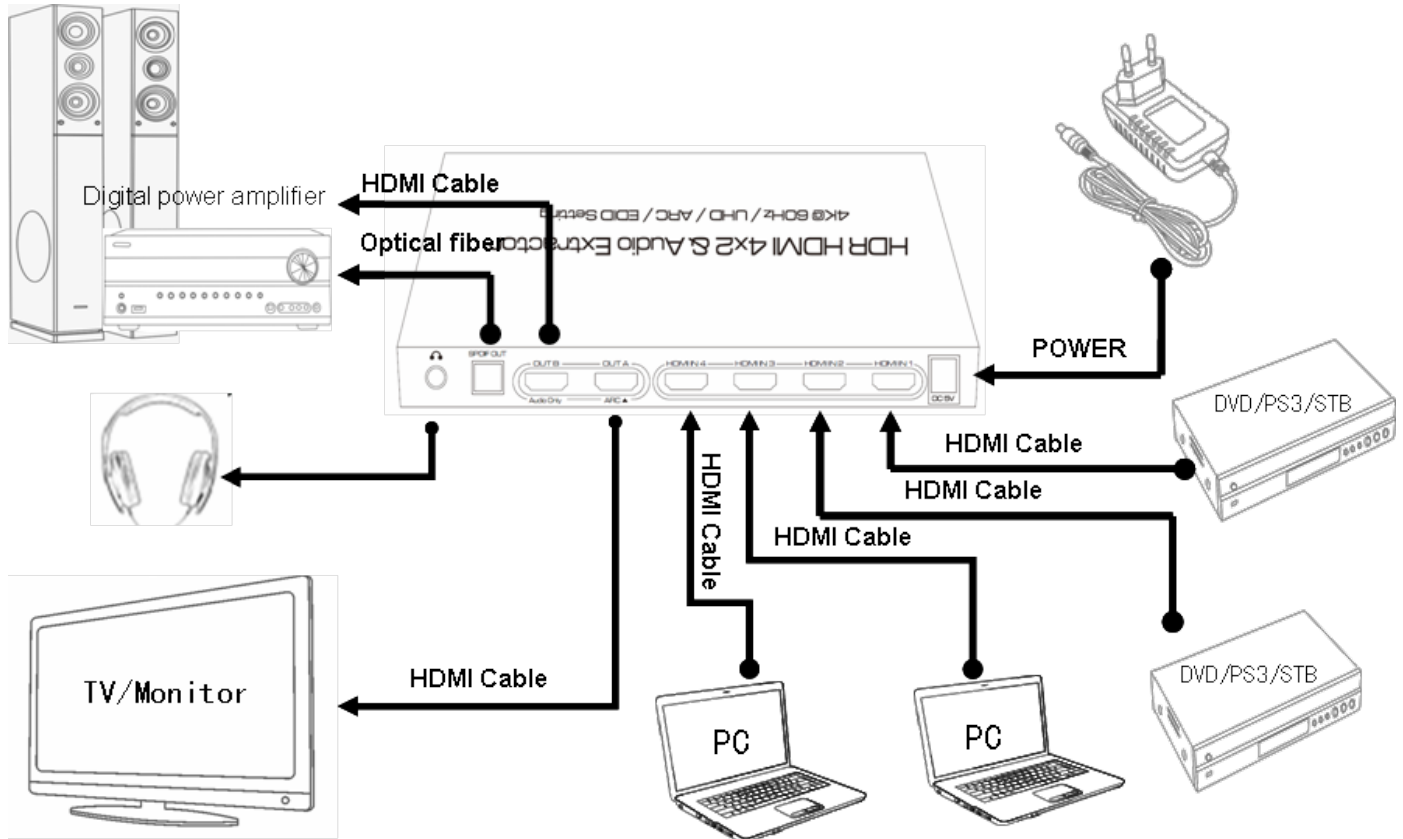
Digital power amplifier

HDMI Cable

Optical fiber

HDR HDMI 4x2 & Audio Extractor

4K@60Hz / UHD / ARC / EDID Setting

SPDIF OUT

OUT B

OUT A

Audio Only

ARC

HDMI IN 4

HDMI IN 3

HDMI IN 2

HDMI IN 1

DC 5V

POWER

DVD/PS3/STB

HDMI Cable

HDMI Cable

HDMI Cable

HDMI Cable

TV/Monitor

HDMI Cable

PC

PC

DVD/PS3/STB